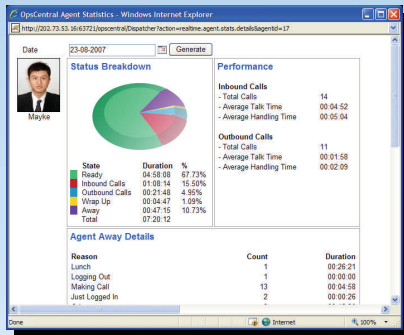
OpsCentral Agent Statistics - Windows Internet Explorer

http://202.73.53.16:63721/opscentral/Dispatcher?action=realtime.agent.stats.details&agentId=17

Date 23-08-2007 Generate

Mayke

Status Breakdown

| State | Duration | % |
|---|---|---|
| Ready | 04:58:08 | 67.73% |
| Inbound Calls | 01:08:14 | 15.50% |
| Outbound Calls | 00:21:48 | 4.95% |
| Wrap Up | 00:04:47 | 1.09% |
| Away | 00:47:15 | 10.73% |
| Total | 07:20:12 | |

Performance

Inbound Calls
- Total Calls 14
- Average Talk Time 00:04:52
- Average Handling Time 00:05:04

Outbound Calls
- Total Calls 11
- Average Talk Time 00:01:58
- Average Handling Time 00:02:09

Agent Away Details

| Reason | Count | Duration |
|---|---|---|
| Lunch | 1 | 00:26:21 |
| Logging Out | 1 | 00:00:08 |
| Making Call | 13 | 00:04:58 |
| Just Logged In | 2 | 00:00:26 |

Done Internet 100%